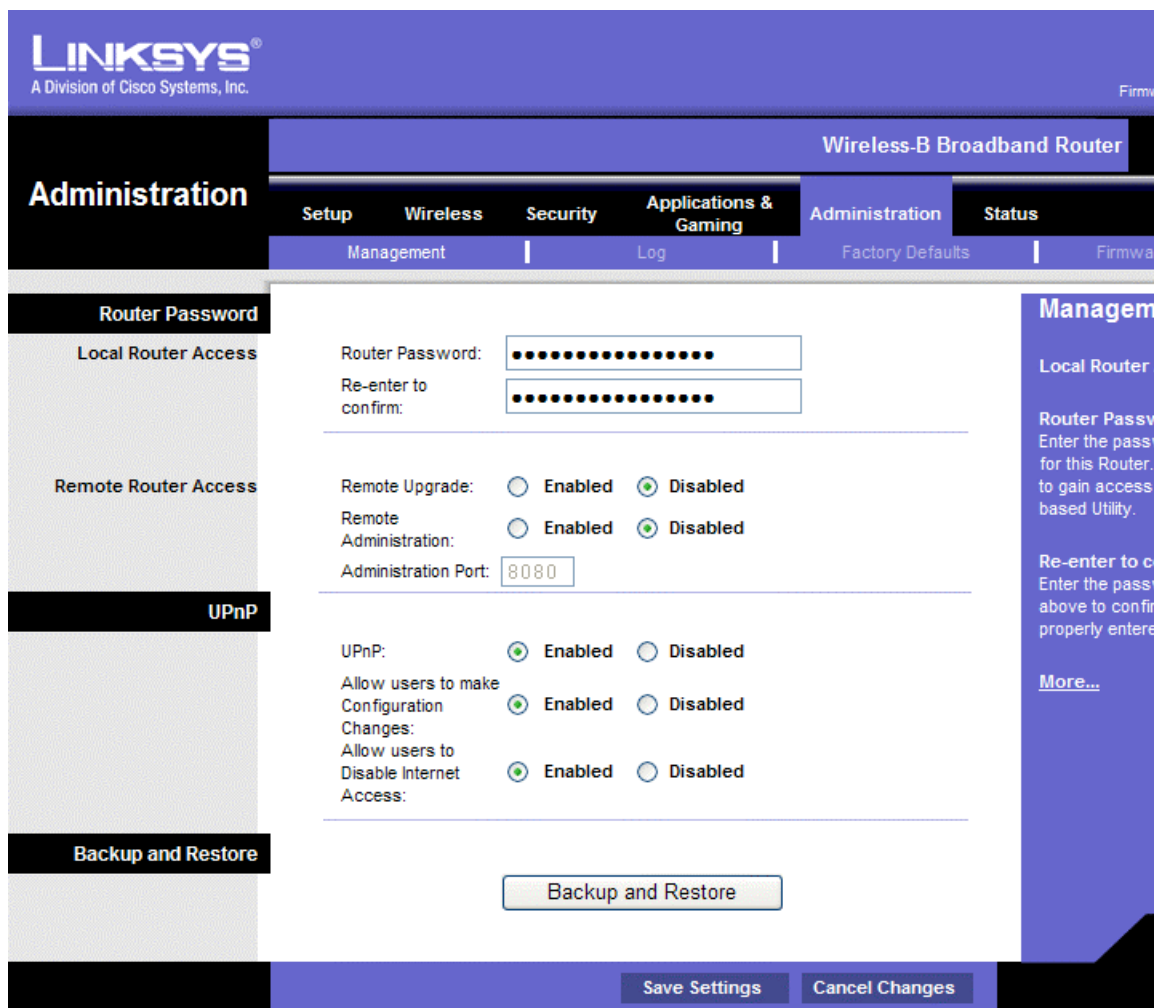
LINKSYS®
A Division of Cisco Systems, Inc.

Firmw

Wireless-B Broadband Router

Administration

Setup | Wireless | Security | Applications & Gaming | Administration | Status

Management | Log | Factory Defaults | Firmwa

Router Password

Local Router Access

Router Password: ●●●●●●●●●●●●●●●●

Re-enter to confirm: ●●●●●●●●●●●●●●●●

Remote Router Access

Remote Upgrade: Enabled Disabled

Remote Administration: Enabled Disabled

Administration Port: 8080

UPnP

UPnP: Enabled Disabled

Allow users to make Configuration Changes: Enabled Disabled

Allow users to Disable Internet Access: Enabled Disabled

Backup and Restore

Backup and Restore

Managem

Local Router

Router Passw
Enter the passw
for this Router.
to gain access
based Utility.

Re-enter to c
Enter the passw
above to confir
properly entere

More...

Save Settings Cancel Changes